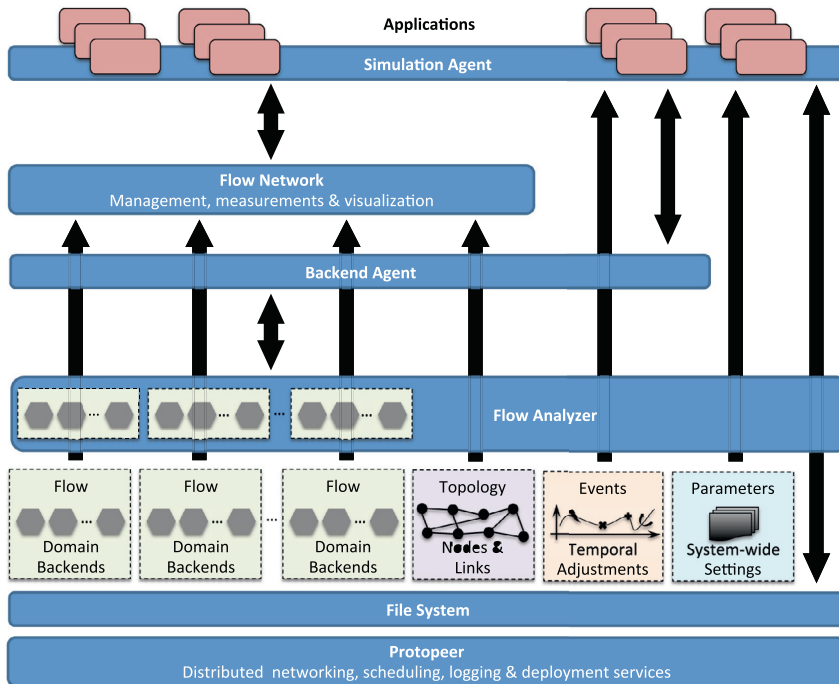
Applications

Simulation Agent

Flow Network
Management, measurements & visualization

Backend Agent

... ... ...

Flow Analyzer

Flow
...
Domain Backends

Flow
...
Domain Backends

...

Flow
...
Domain Backends

Topology
Nodes & Links

Events
Temporal Adjustments

Parameters
System-wide Settings

File System

Protopeer
Distributed networking, scheduling, logging & deployment services